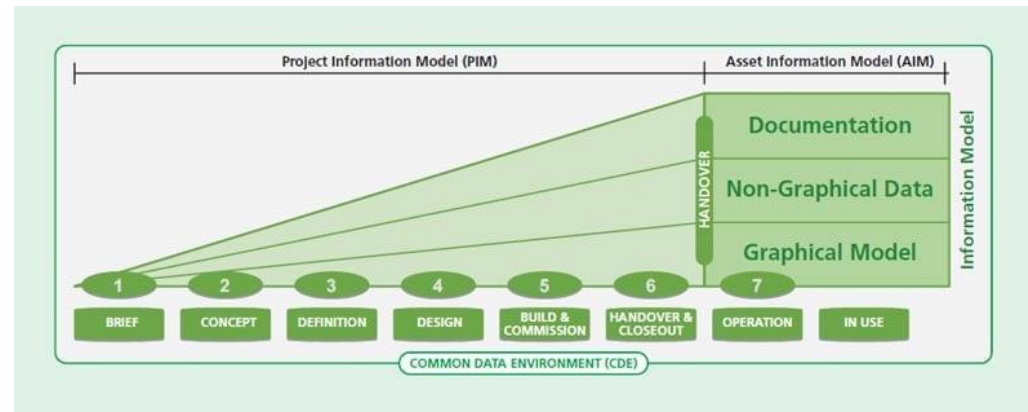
Project Information Model (PIM)

Asset Information Model (AIM)

HANDOVER

Documentation

Non-Graphical Data

Graphical Model

Information Model

1 2 3 4 5 6 7

BRIEF

CONCEPT

DEFINITION

DESIGN

BUILD & COMMISSION

HANDOVER & CLOSEOUT

OPERATION

IN USE

COMMON DATA ENVIRONMENT (CDE)